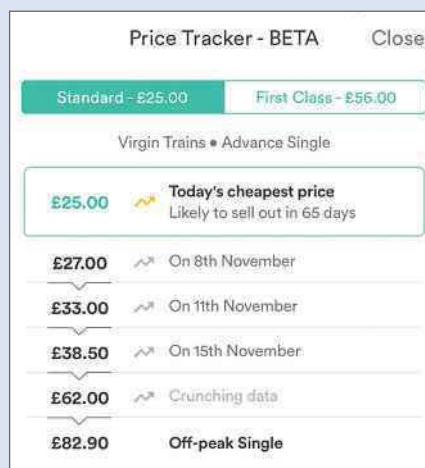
Price Tracker - BETA Close

Standard - £25.00 First Class - £56.00

Virgin Trains • Advance Single

£25.00 Today's cheapest price
Likely to sell out in 65 days

£27.00 On 8th November

£33.00 On 11th November

£38.50 On 15th November

£62.00 Crunching data

£82.90 Off-peak Single